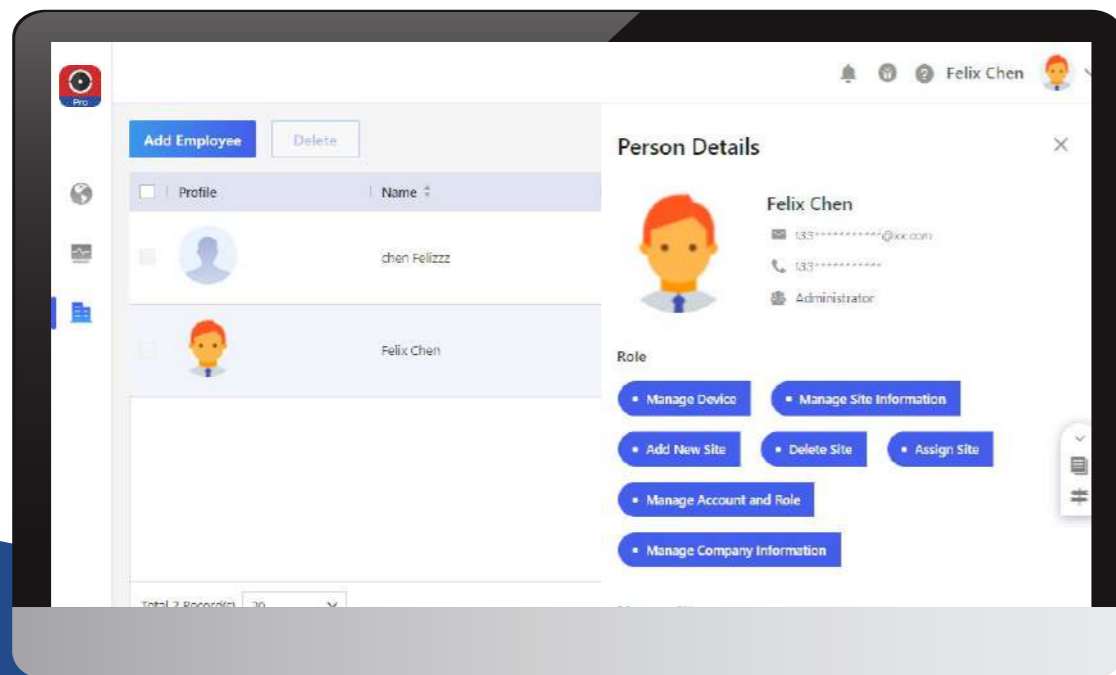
Pro

Felix Chen

Add Employee
Delete

Profile
Name

chen Felizzz

Felix Chen

Total 2 Record(s) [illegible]

Person Details

Felix Chen
133***********@xx.com
133***********
Administrator

Role

Manage Device
Manage Site Information
Add New Site
Delete Site
Assign Site
Manage Account and Role
Manage Company Information